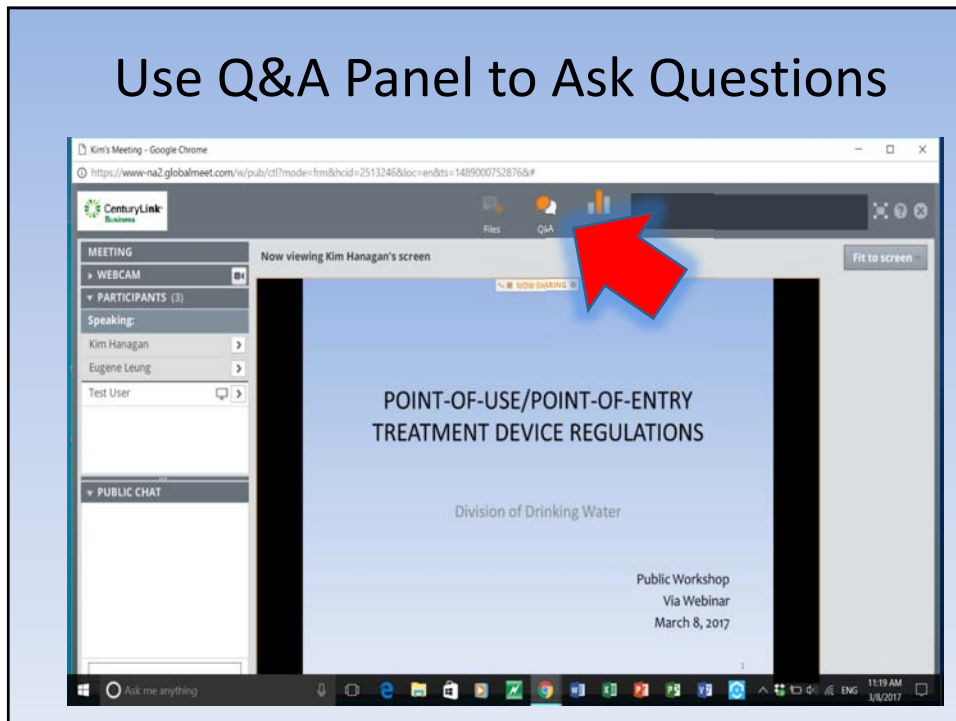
Use Q&A Panel to Ask Questions

Kim's Meeting - Google Chrome

https://www-na2.globalmeet.com/w/pub/ctl?mode=frm&hcid=2513246&loc=en&ts=1489000752876&#

CenturyLink Business

Files

Q&A

MEETING

WEBCAM

PARTICIPANTS (3)

Speaking:

Kim Hanagan

Eugene Leung

Test User

PUBLIC CHAT

Now viewing Kim Hanagan's screen

Fit to screen

NOW SHARING

POINT-OF-USE/POINT-OF-ENTRY TREATMENT DEVICE REGULATIONS

Division of Drinking Water

Public Workshop
Via Webinar
March 8, 2017

Ask me anything

ENG

11:19 AM
3/8/2017